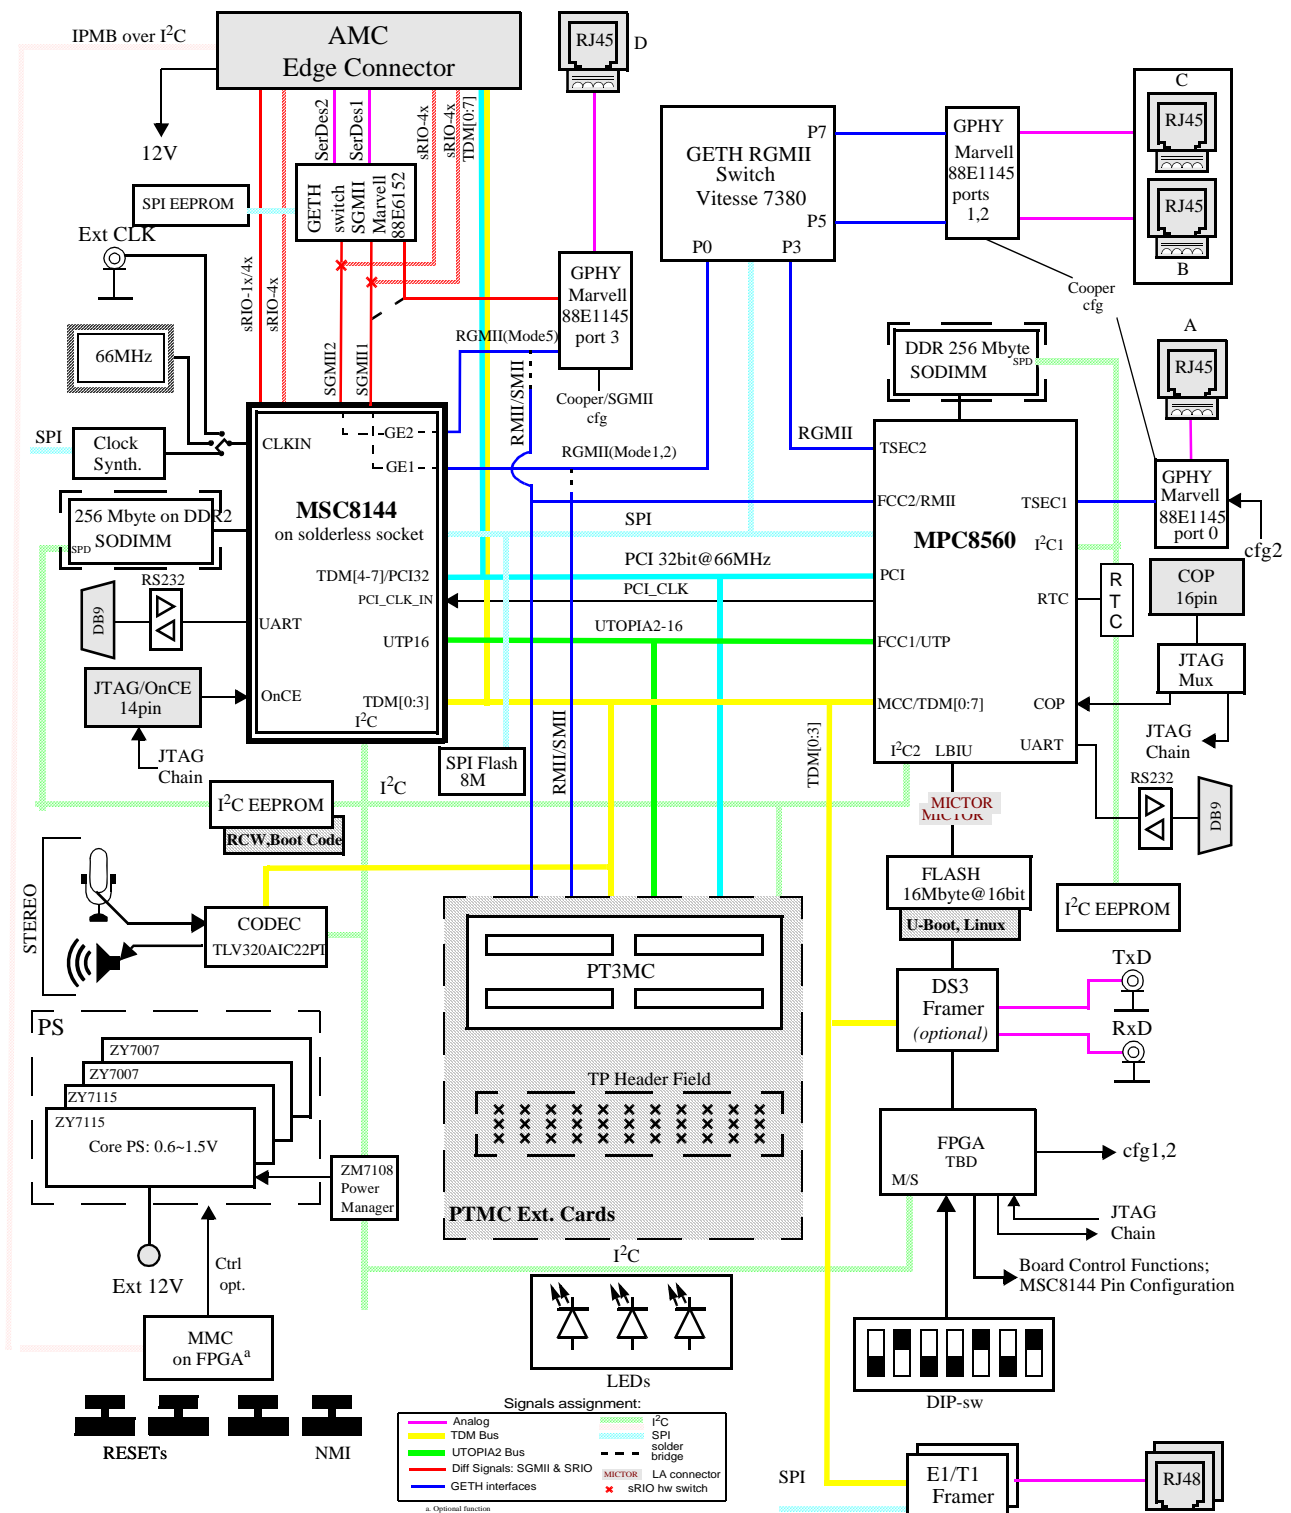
IPMB over I$^2$C

AMC
Edge Connector

RJ45 D

12V

SPI EEPROM

SerDes2 SerDes1 sRIO-4x sRIO-4x TDM[0:7]

GETH switch SGMII Marvell 88E6152

GETH RGMII Switch Vitesse 7380

P7 P5 P0 P3

GPHY Marvell 88E1145 ports 1,2

C
RJ45
RJ45
B

Ext CLK

sRIO-1x/4x sRIO-4x

GPHY Marvell 88E1145 port 3

Cooper cfg

66MHz

SGMII2 SGMII1

RGMII(Mode5)

Cooper/SGMII cfg

DDR 256 Mbyte SODIMM SPD

A
RJ45

SPI

Clock Synth.

CLKIN

GE2
GE1

RMII/SMII

RGMII(Mode1,2)

RGMII

TSEC2

GPHY Marvell 88E1145 port 0

256 Mbyte on DDR2 SODIMM SPD

MSC8144 on solderless socket

SPI

FCC2/RMII

TSEC1

MPC8560

I$^2$C1

cfg2

RS232

DB9

TDM[4-7]/PCI32

PCI_CLK_IN

PCI 32bit@66MHz

PCI_CLK

PCI

R T C

RTC

COP 16pin

UART

UTP16

UTOPIA2-16

FCC1/UTP

JTAG Mux

JTAG/OnCE 14pin

OnCE

TDM[0:3]

I$^2$C

MCC/TDM[0:7]

COP

JTAG Chain

JTAG Chain

SPI Flash 8M

RMII/SMII

TDM[0:3]

I$^2$C2 LBIU

UART

RS232

DB9

I$^2$C EEPROM

RCW,Boot Code

I$^2$C

MICTOR

FLASH 16Mbyte@16bit

U-Boot, Linux

I$^2$C EEPROM

STEREO

CODEC TLV320AIC22PT

PT3MC

TxD

DS3 Framer (optional)

RxD

PS

ZY7007
ZY7007
ZY7115
ZY7115
Core PS: 0.6~1.5V

ZM7108 Power Manager

TP Header Field

PTMC Ext. Cards

FPGA TBD
M/S

cfg1,2

JTAG Chain

Board Control Functions; MSC8144 Pin Configuration

Ext 12V

Ctrl opt.

I$^2$C

MMC on FPGA$^a$

LEDs

DIP-sw

RESETs

NMI

Signals assignment:
Analog
TDM Bus
UTOPIA2 Bus
Diff Signals: SGMII & SRIO
GETH interfaces
I$^2$C
SPI
solder bridge
MICTOR LA connector
sRIO hw switch
a. Optional function

SPI

E1/T1 Framer

RJ48